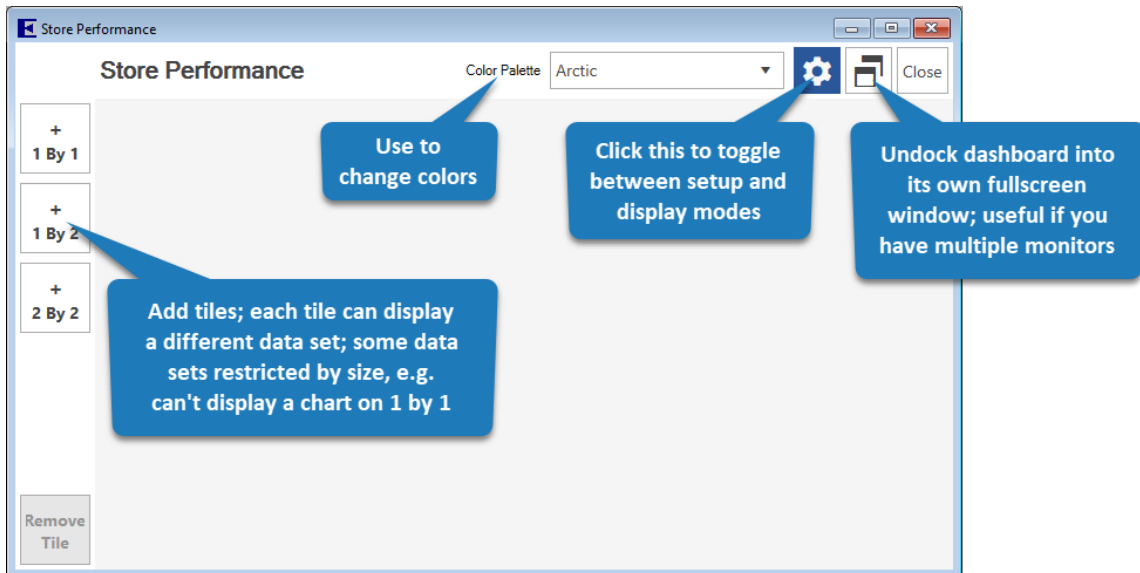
Store Performance

Store Performance

Color Palette Arctic

Close

Use to change colors

Click this to toggle between setup and display modes

Undock dashboard into its own fullscreen window; useful if you have multiple monitors

+
1 By 1

+
1 By 2

+
2 By 2

Add tiles; each tile can display a different data set; some data sets restricted by size, e.g. can't display a chart on 1 by 1

Remove Tile